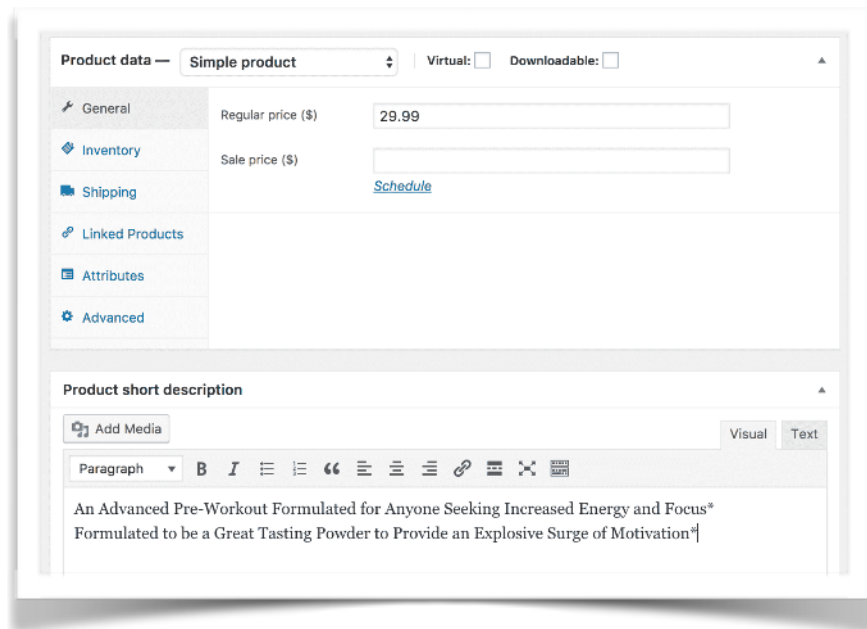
Product data — Simple product

Virtual:

Downloadable:

General

Inventory

Shipping

Linked Products

Attributes

Advanced

Regular price ($) 29.99

Sale price ($)

Schedule

Product short description

Add Media

Visual

Text

Paragraph

B

I

An Advanced Pre-Workout Formulated for Anyone Seeking Increased Energy and Focus*
Formulated to be a Great Tasting Powder to Provide an Explosive Surge of Motivation*